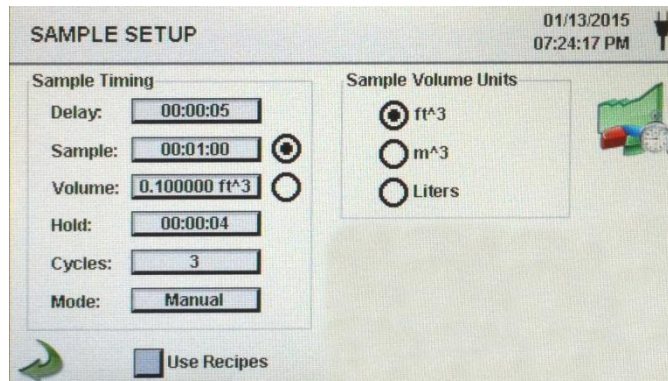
SAMPLE SETUP

01/13/2015
07:24:17 PM

Sample Timing

Delay: 00:00:05

Sample: 00:01:00

Volume: 0.100000 ft^3

Hold: 00:00:04

Cycles: 3

Mode: Manual

Sample Volume Units

ft^3

m^3

Liters

Use Recipes